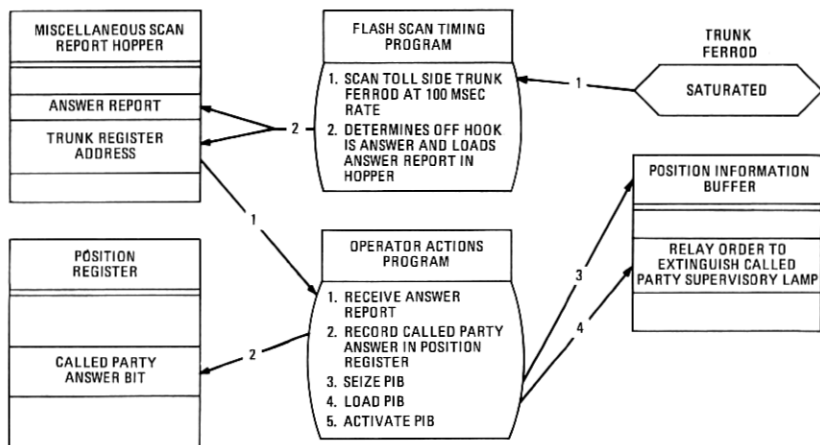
MISCELLANEOUS SCAN REPORT HOPPER

ANSWER REPORT

TRUNK REGISTER ADDRESS

FLASH SCAN TIMING PROGRAM

1. SCAN TOLL SIDE TRUNK FERROD AT 100 MSEC RATE
2. DETERMINES OFF HOOK IS ANSWER AND LOADS ANSWER REPORT IN HOPPER

TRUNK FERROD

SATURATED

1

2

1

POSITION REGISTER

CALLED PARTY ANSWER BIT

2

OPERATOR ACTIONS PROGRAM

1. RECEIVE ANSWER REPORT
2. RECORD CALLED PARTY ANSWER IN POSITION REGISTER
3. SEIZE PIB
4. LOAD PIB
5. ACTIVATE PIB

3

4

POSITION INFORMATION BUFFER

RELAY ORDER TO EXTINGUISH CALLED PARTY SUPERVISORY LAMP